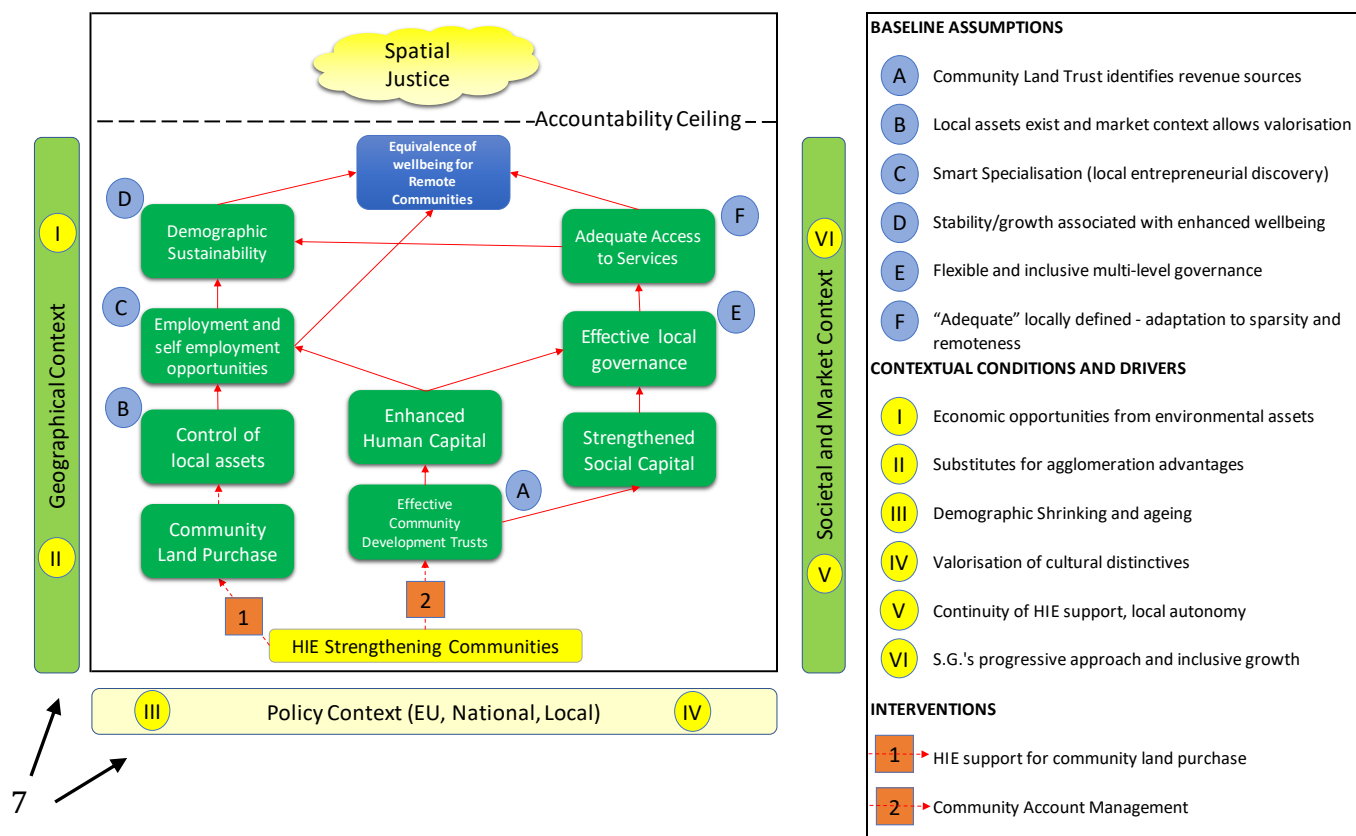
Spatial Justice

Accountability Ceiling

Equivalence of wellbeing for Remote Communities

D
Demographic Sustainability

F
Adequate Access to Services

C
Employment and self employment opportunities

E
Effective local governance

B
Control of local assets

Enhanced Human Capital

Strengthened Social Capital

Community Land Purchase

A
Effective Community Development Trusts

1

2

HIE Strengthening Communities

Geographical Context
I
II

Societal and Market Context
VI
V

III
Policy Context (EU, National, Local)
IV

7

BASELINE ASSUMPTIONS

A Community Land Trust identifies revenue sources

B Local assets exist and market context allows valorisation

C Smart Specialisation (local entrepreneurial discovery)

D Stability/growth associated with enhanced wellbeing

E Flexible and inclusive multi-level governance

F “Adequate” locally defined - adaptation to sparsity and remoteness

CONTEXTUAL CONDITIONS AND DRIVERS

I Economic opportunities from environmental assets

II Substitutes for agglomeration advantages

III Demographic Shrinking and ageing

IV Valorisation of cultural distinctives

V Continuity of HIE support, local autonomy

VI S.G.'s progressive approach and inclusive growth

INTERVENTIONS

1 HIE support for community land purchase

2 Community Account Management